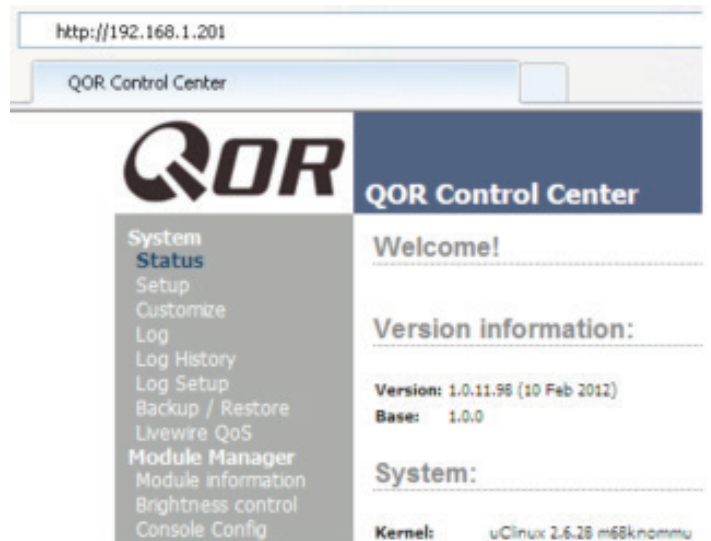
http://192.168.1.201

QOR Control Center

QOR

QOR Control Center

System
Status
Setup
Customize
Log
Log History
Log Setup
Backup / Restore
Livewire QoS
Module Manager
Module information
Brightness control
Console Config

Welcome!

Version information:

Version: 1.0.11.98 (10 Feb 2012)
Base: 1.0.0

System:

Kernel: uClinux 2.6.28 m68knommu